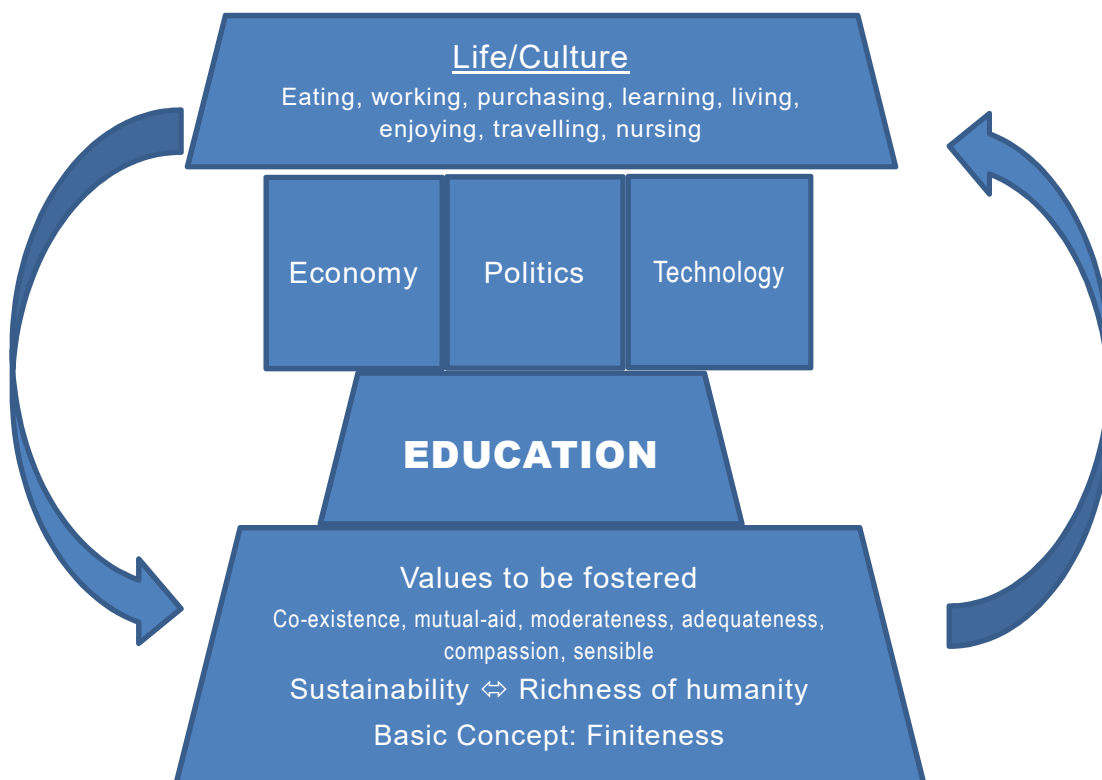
Life/Culture
Eating, working, purchasing, learning, living, enjoying, travelling, nursing

Economy

Politics

Technology

EDUCATION

Values to be fostered
Co-existence, mutual-aid, moderateness, adequateness, compassion, sensible
Sustainability ⇔ Richness of humanity
Basic Concept: Finiteness